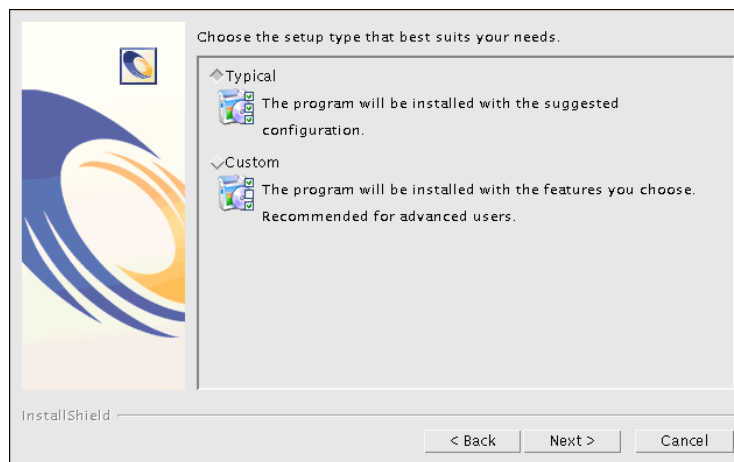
Choose the setup type that best suits your needs.

Typical

The program will be installed with the suggested configuration.

Custom

The program will be installed with the features you choose. Recommended for advanced users.

InstallShield

< Back

Next >

Cancel